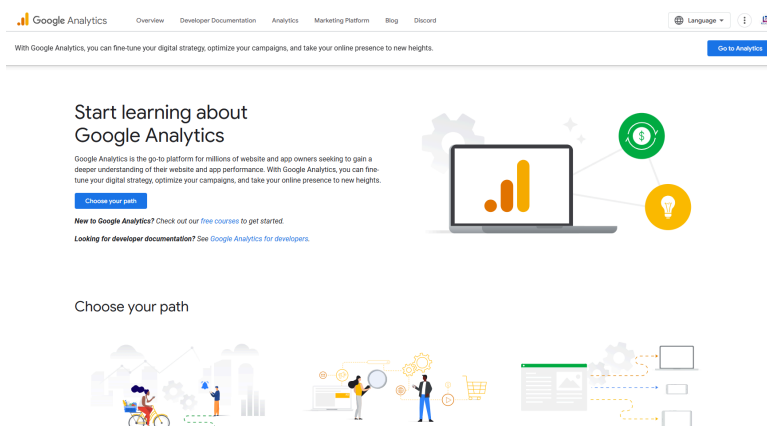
Google Analytics Overview Developer Documentation Analytics Marketing Platform Blog Discord Language

With Google Analytics, you can fine-tune your digital strategy, optimize your campaigns, and take your online presence to new heights. Go to Analytics

Start learning about Google Analytics

Google Analytics is the go-to platform for millions of website and app owners seeking to gain a deeper understanding of their website and app performance. With Google Analytics, you can fine-tune your digital strategy, optimize your campaigns, and take your online presence to new heights.

Choose your path

New to Google Analytics? Check out our free courses to get started.

Looking for developer documentation? See Google Analytics for developers.

Choose your path